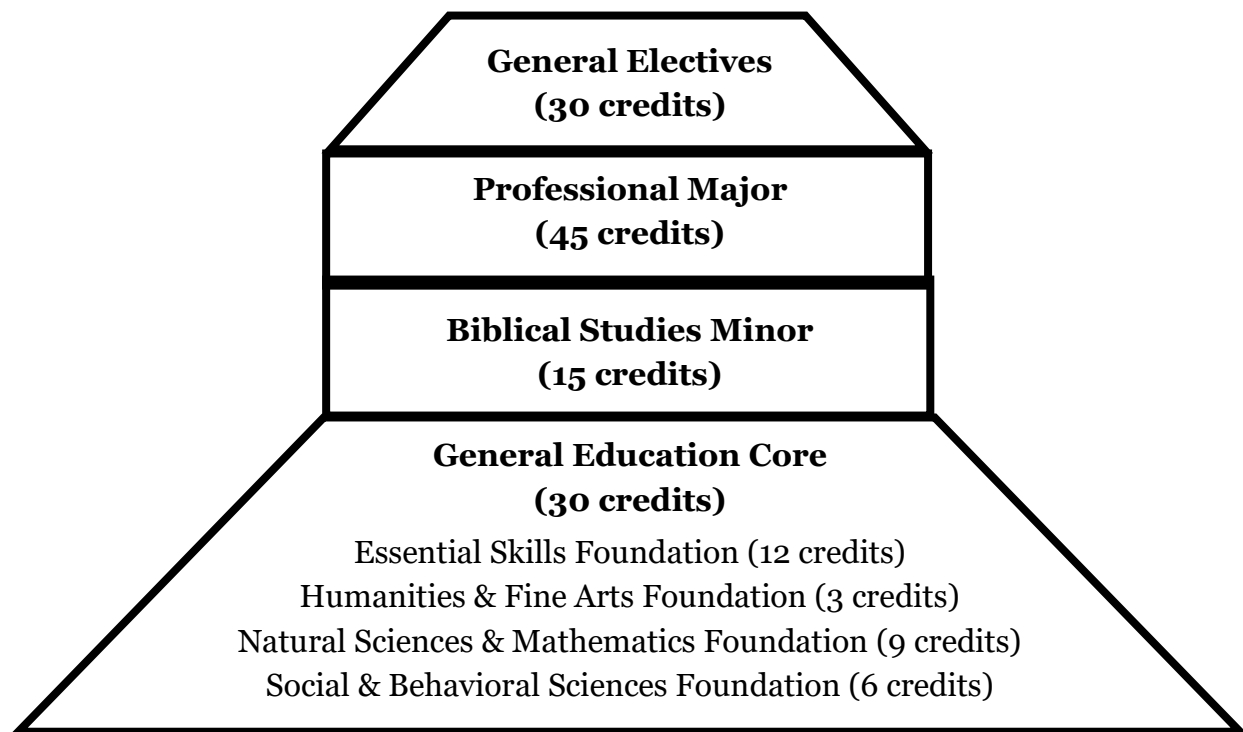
General Electives
(30 credits)

Professional Major
(45 credits)

Biblical Studies Minor
(15 credits)

General Education Core
(30 credits)

Essential Skills Foundation (12 credits)
Humanities & Fine Arts Foundation (3 credits)
Natural Sciences & Mathematics Foundation (9 credits)
Social & Behavioral Sciences Foundation (6 credits)